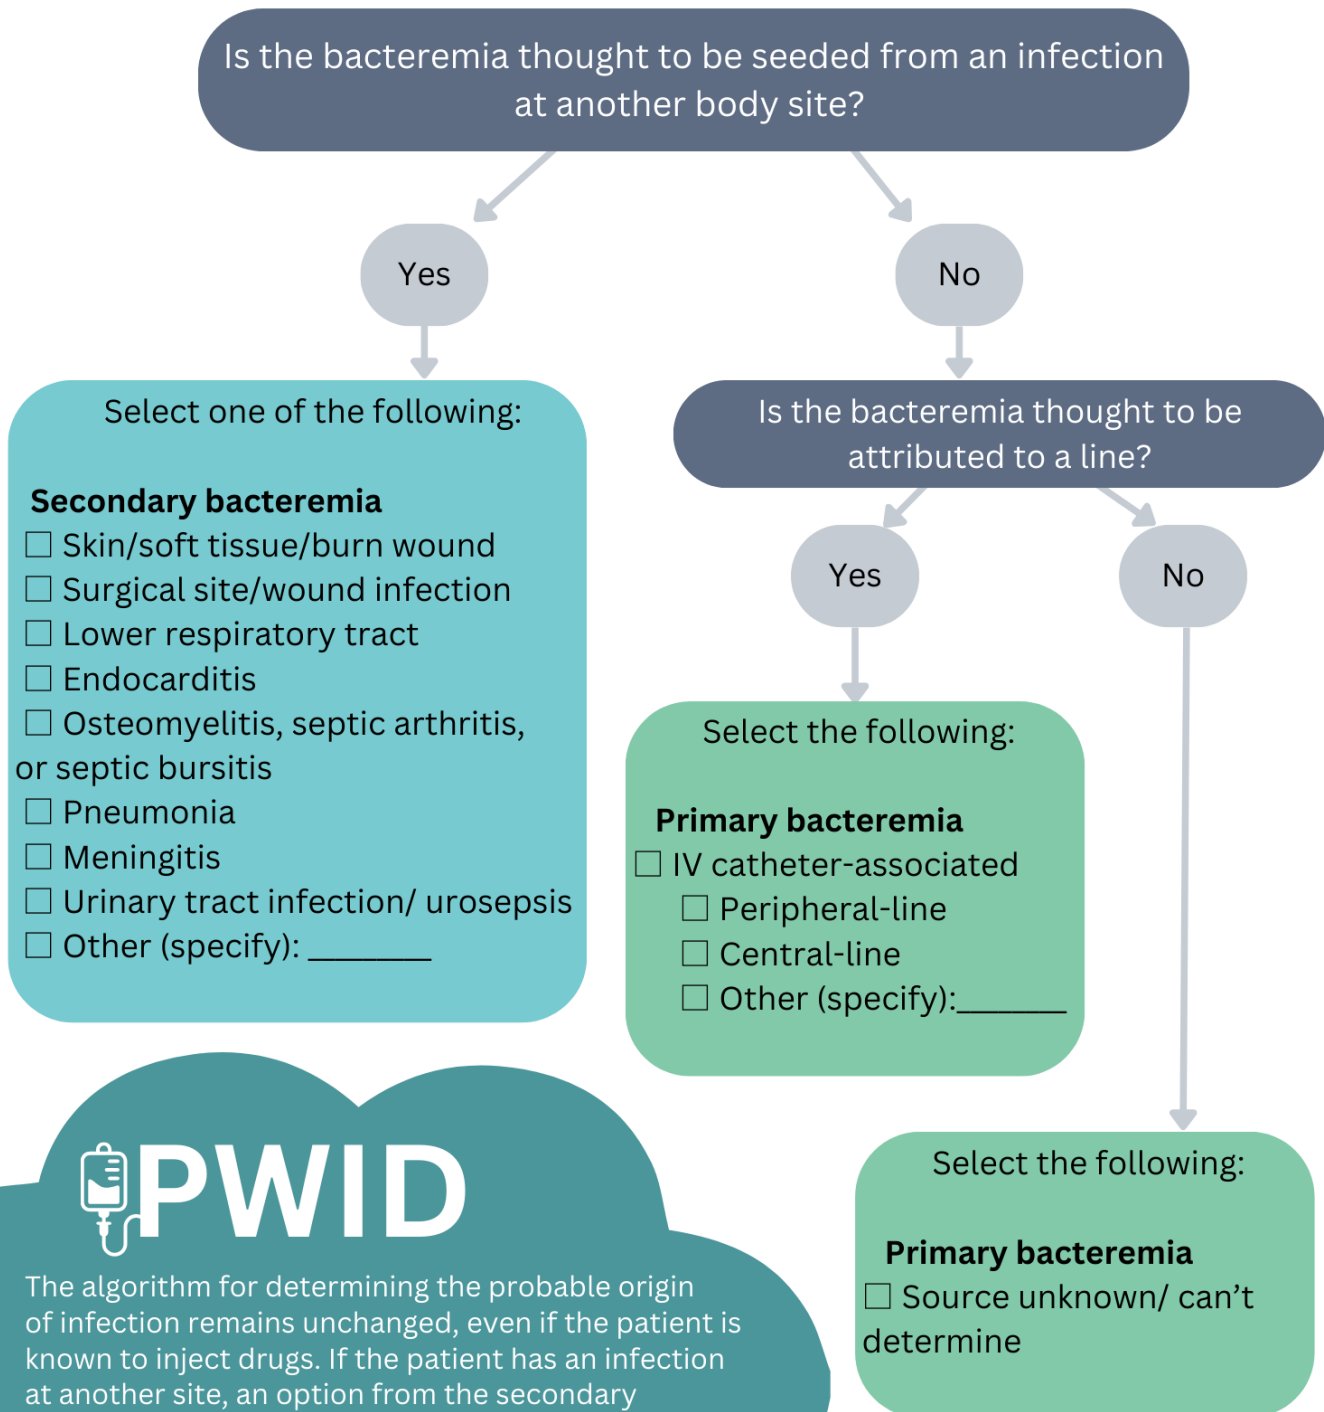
Is the bacteremia thought to be seeded from an infection at another body site?

Yes

No

Select one of the following:

**Secondary bacteremia**
☐ Skin/soft tissue/burn wound
☐ Surgical site/wound infection
☐ Lower respiratory tract
☐ Endocarditis
☐ Osteomyelitis, septic arthritis, or septic bursitis
☐ Pneumonia
☐ Meningitis
☐ Urinary tract infection/ urosepsis
☐ Other (specify): _______

Is the bacteremia thought to be attributed to a line?

Yes

No

Select the following:

**Primary bacteremia**
☐ IV catheter-associated
☐ Peripheral-line
☐ Central-line
☐ Other (specify):______

Select the following:

**Primary bacteremia**
☐ Source unknown/ can't determine

PWID

The algorithm for determining the probable origin of infection remains unchanged, even if the patient is known to inject drugs. If the patient has an infection at another site, an option from the secondary